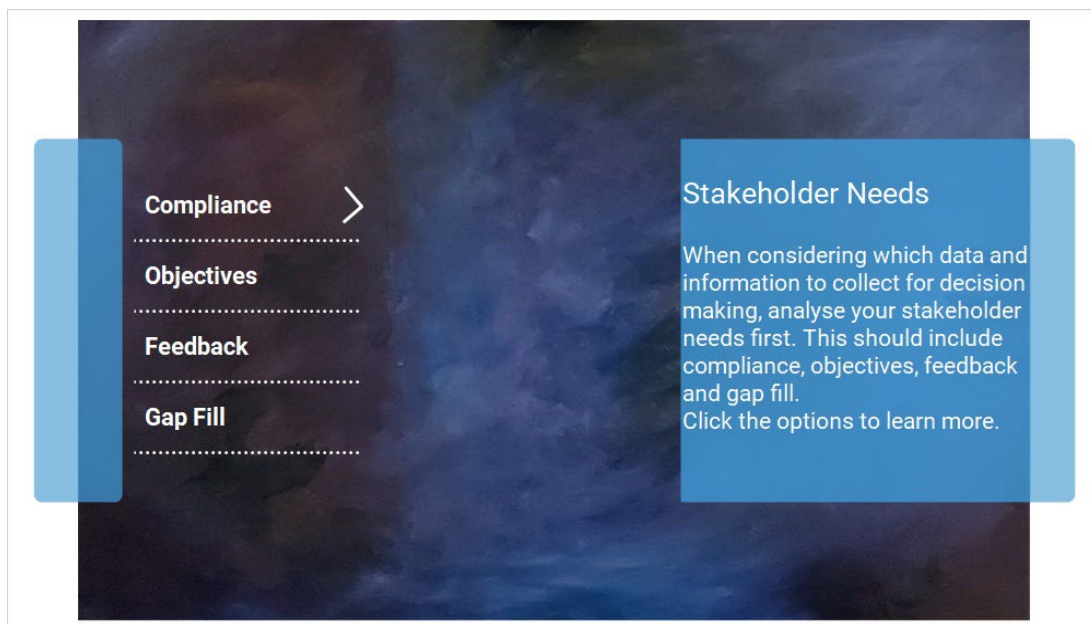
Compliance

Objectives

Feedback

Gap Fill

Stakeholder Needs

When considering which data and information to collect for decision making, analyse your stakeholder needs first. This should include compliance, objectives, feedback and gap fill.
Click the options to learn more.